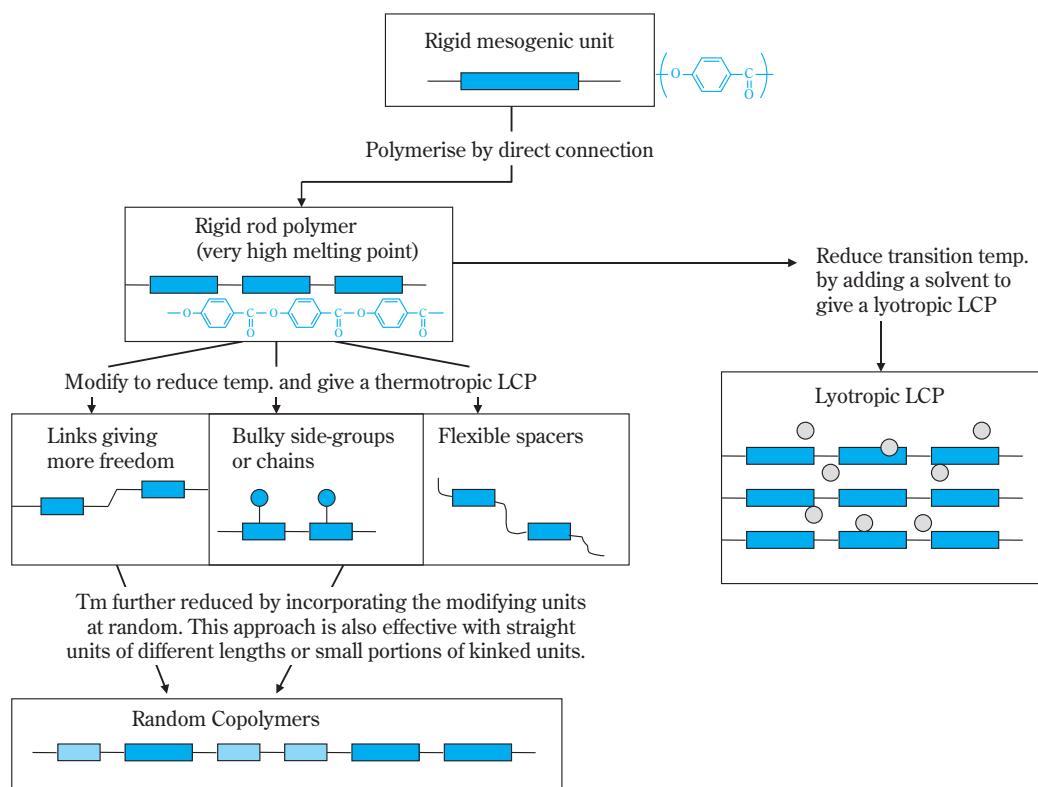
Rigid mesogenic unit

$\left( O - \bigcirc - \underset{\underset{O}{\|}}{C} \right)$

Polymerise by direct connection

Rigid rod polymer
(very high melting point)

$-O-\bigcirc-\underset{\underset{O}{\|}}{C}-O-\bigcirc-\underset{\underset{O}{\|}}{C}-O-\bigcirc-\underset{\underset{O}{\|}}{C}-$

Reduce transition temp. by adding a solvent to give a lyotropic LCP

Modify to reduce temp. and give a thermotropic LCP

Links giving more freedom

Bulky side-groups or chains

Flexible spacers

Lyotropic LCP

Tm further reduced by incorporating the modifying units at random. This approach is also effective with straight units of different lengths or small portions of kinked units.

Random Copolymers